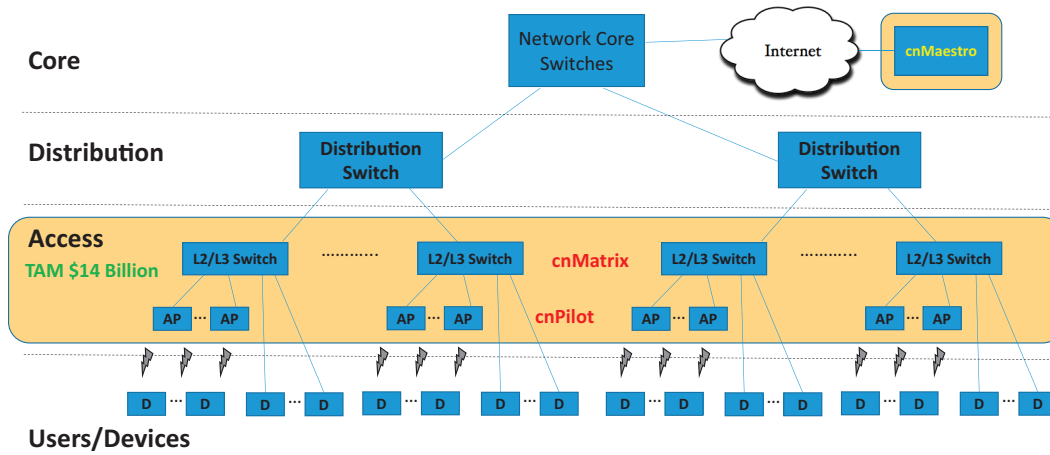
Core

Network Core Switches

Internet

cnMaestro

Distribution

Distribution Switch

Distribution Switch

Access

TAM $14 Billion

L2/L3 Switch

L2/L3 Switch

cnMatrix

L2/L3 Switch

L2/L3 Switch

AP ··· AP

AP ··· AP

cnPilot

AP ··· AP

AP ··· AP

D ··· D D ··· D D ··· D D ··· D D ··· D D ··· D D ··· D D ··· D

Users/Devices